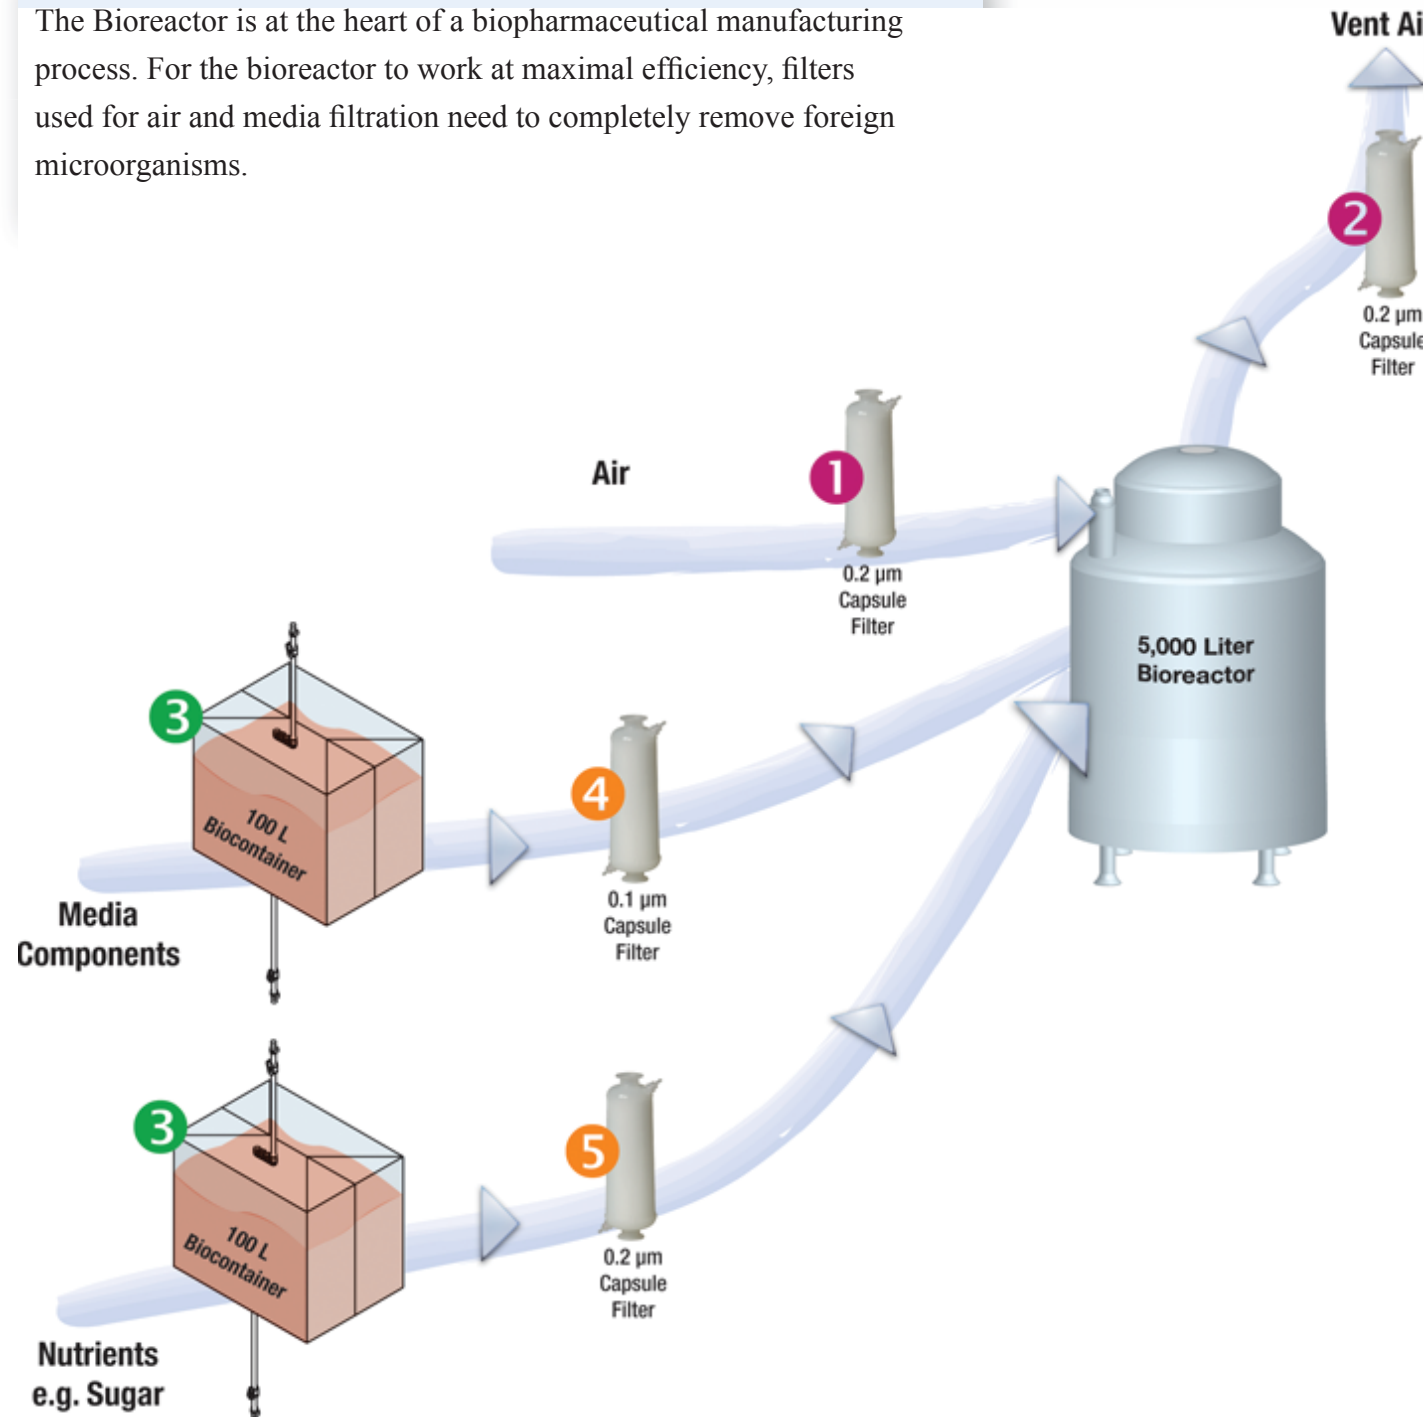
The Bioreactor is at the heart of a biopharmaceutical manufacturing process. For the bioreactor to work at maximal efficiency, filters used for air and media filtration need to completely remove foreign microorganisms.

Vent Ai

2

0.2 µm Capsule Filter

Air

1

0.2 µm Capsule Filter

5,000 Liter Bioreactor

3

100 L Biocontainer

4

0.1 µm Capsule Filter

Media Components

3

100 L Biocontainer

5

0.2 µm Capsule Filter

Nutrients e.g. Sugar